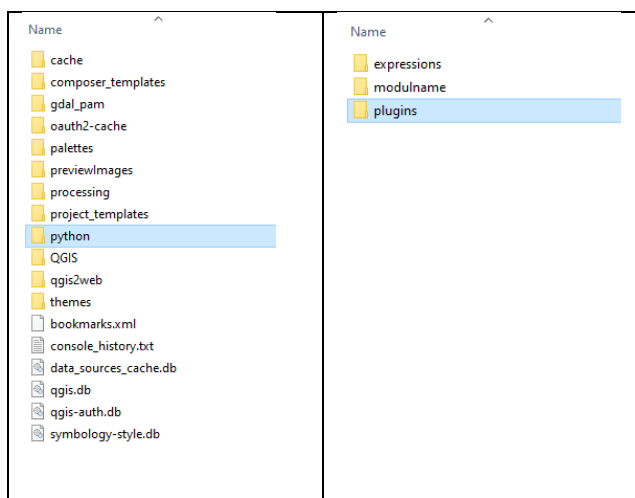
Name

cache
composer_templates
gdal_pam
oauth2-cache
palettes
previewImages
processing
project_templates
python
QGIS
qgis2web
themes
bookmarks.xml
console_history.txt
data_sources_cache.db
qgis.db
qgis-auth.db
symbology-style.db

Name

expressions
modulname
plugins